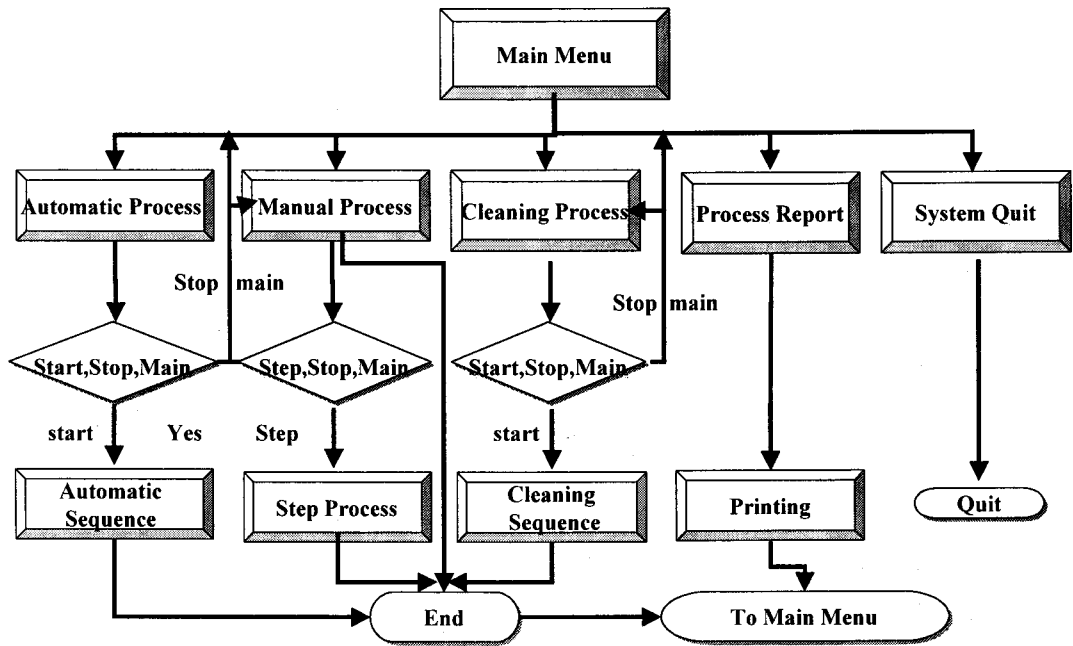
Main Menu

Automatic Process

Manual Process

Cleaning Process

Process Report

System Quit

Stop main

Stop main

Start,Stop,Main

Step,Stop,Main

Start,Stop,Main

start

Yes

Step

start

Automatic Sequence

Step Process

Cleaning Sequence

Printing

Quit

End

To Main Menu